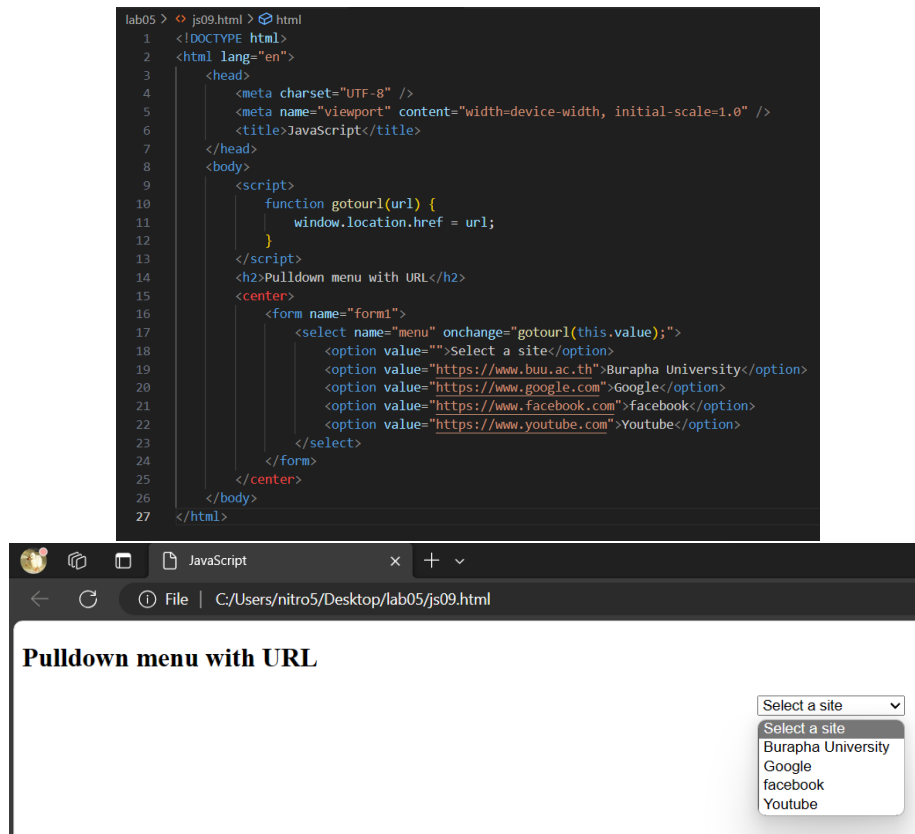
lab05 > js09.html > html

1 <!DOCTYPE html>
2 <html lang="en">
3 <head>
4 <meta charset="UTF-8" />
5 <meta name="viewport" content="width=device-width, initial-scale=1.0" />
6 <title>JavaScript</title>
7 </head>
8 <body>
9 <script>
10 function gotourl(url) {
11 window.location.href = url;
12 }
13 </script>
14 <h2>Pulldown menu with URL</h2>
15 <center>
16 <form name="form1">
17 <select name="menu" onchange="gotourl(this.value);">
18 <option value="">Select a site</option>
19 <option value="https://www.buu.ac.th">Burapha University</option>
20 <option value="https://www.google.com">Google</option>
21 <option value="https://www.facebook.com">facebook</option>
22 <option value="https://www.youtube.com">Youtube</option>
23 </select>
24 </form>
25 </center>
26 </body>
27 </html>

JavaScript

File | C:/Users/nitro5/Desktop/lab05/js09.html

Pulldown menu with URL

Select a site

Select a site
Burapha University
Google
facebook
Youtube